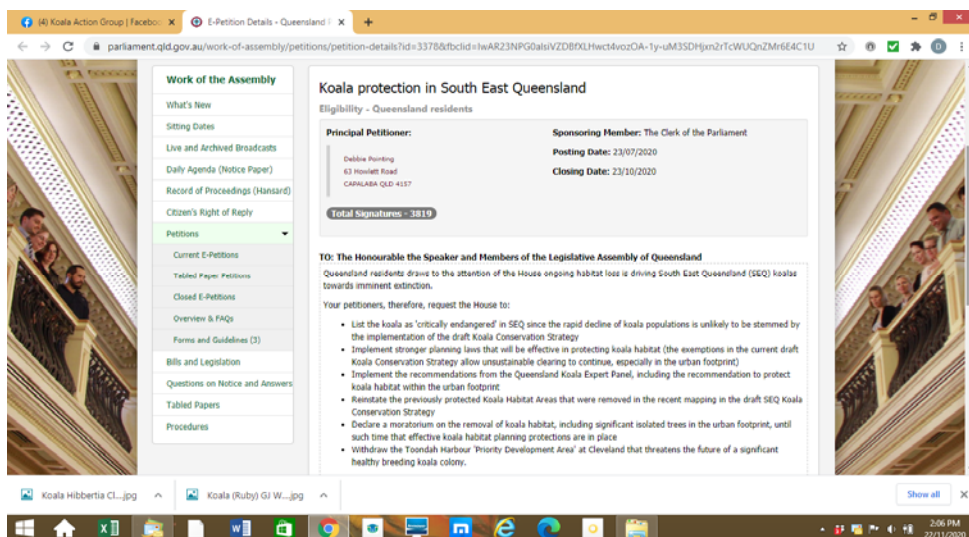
(4) Koala Action Group | Faceboo ×
E-Petition Details - Queensland P ×
+

parliament.qld.gov.au/work-of-assembly/petitions/petition-details?id=3378&fbclid=IwAR23NPG0alsiVZDBfXLHwct4vozOA-1y-uM3SDHjxn2rTcWUQnZMr6E4C1U

Work of the Assembly
What's New
Sitting Dates
Live and Archived Broadcasts
Daily Agenda (Notice Paper)
Record of Proceedings (Hansard)
Citizen's Right of Reply
Petitions
Current E-Petitions
Tabled Paper Petitions
Closed E-Petitions
Overview & FAQs
Forms and Guidelines (3)
Bills and Legislation
Questions on Notice and Answers
Tabled Papers
Procedures

Koala protection in South East Queensland

Eligibility - Queensland residents

Principal Petitioner:
Debbie Pointing
63 Howlett Road
CAPALABA QLD 4157

Sponsoring Member: The Clerk of the Parliament
Posting Date: 23/07/2020
Closing Date: 23/10/2020

Total Signatures - 3819

TO: The Honourable the Speaker and Members of the Legislative Assembly of Queensland

Queensland residents draws to the attention of the House ongoing habitat loss is driving South East Queensland (SEQ) koalas towards imminent extinction.

Your petitioners, therefore, request the House to:

- List the koala as 'critically endangered' in SEQ since the rapid decline of koala populations is unlikely to be stemmed by the implementation of the draft Koala Conservation Strategy
- Implement stronger planning laws that will be effective in protecting koala habitat (the exemptions in the current draft Koala Conservation Strategy allow unsustainable clearing to continue, especially in the urban footprint)
- Implement the recommendations from the Queensland Koala Expert Panel, including the recommendation to protect koala habitat within the urban footprint
- Reinstate the previously protected Koala Habitat Areas that were removed in the recent mapping in the draft SEQ Koala Conservation Strategy
- Declare a moratorium on the removal of koala habitat, including significant isolated trees in the urban footprint, until such time that effective koala habitat planning protections are in place
- Withdraw the Toondah Harbour 'Priority Development Area' at Cleveland that threatens the future of a significant healthy breeding koala colony.

Koala Hibbertia Cl....jpg
Koala (Ruby) GJ W....jpg
Show all

2:06 PM
22/11/2020